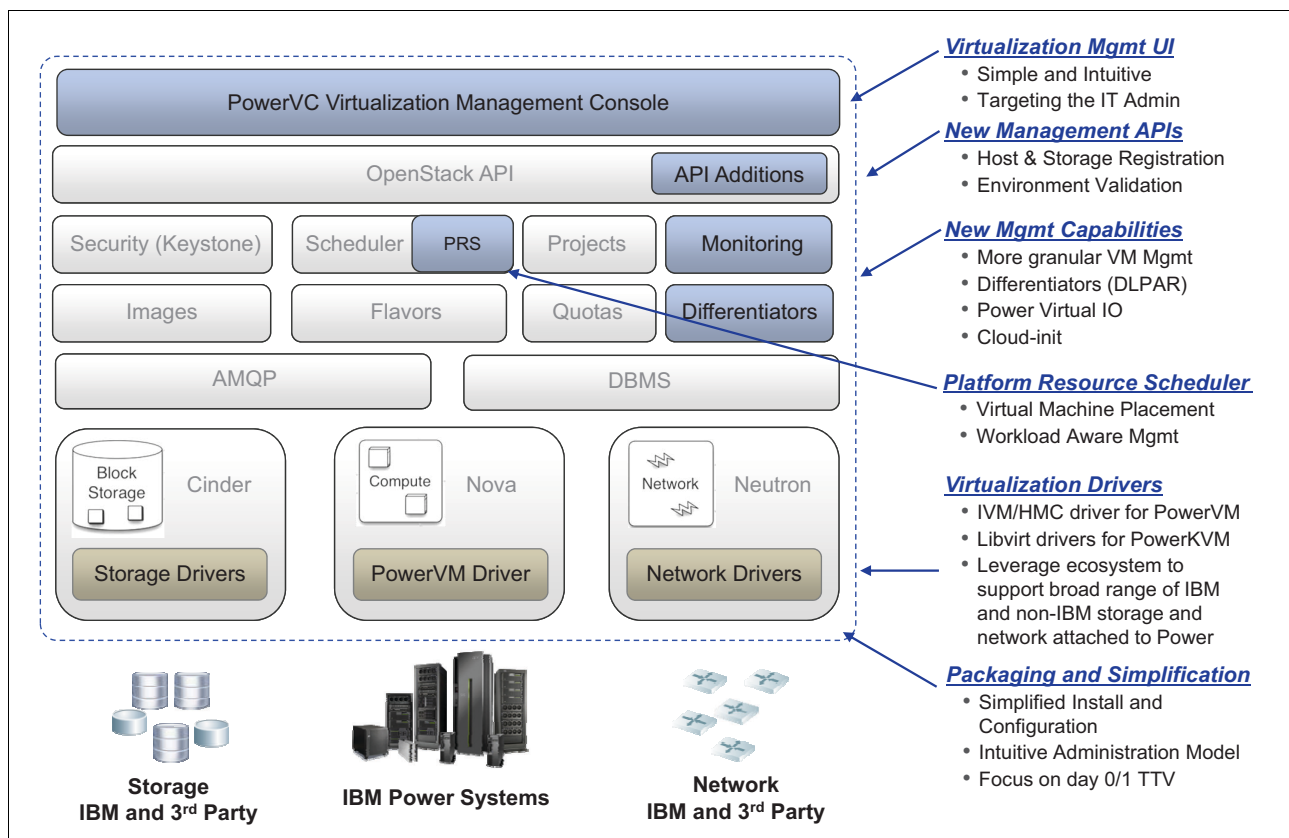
PowerVC Virtualization Management Console

OpenStack API

API Additions

Security (Keystone)

Scheduler

PRS

Projects

Monitoring

Images

Flavors

Quotas

Differentiators

AMQP

DBMS

Block Storage

Cinder

Storage Drivers

Compute

Nova

PowerVM Driver

Network

Neutron

Network Drivers

Storage
IBM and 3$^{rd}$ Party

IBM Power Systems

Network
IBM and 3$^{rd}$ Party

Virtualization Mgmt UI
• Simple and Intuitive
• Targeting the IT Admin

New Management APIs
• Host & Storage Registration
• Environment Validation

New Mgmt Capabilities
• More granular VM Mgmt
• Differentiators (DLPAR)
• Power Virtual IO
• Cloud-init

Platform Resource Scheduler
• Virtual Machine Placement
• Workload Aware Mgmt

Virtualization Drivers
• IVM/HMC driver for PowerVM
• Libvirt drivers for PowerKVM
• Leverage ecosystem to support broad range of IBM and non-IBM storage and network attached to Power

Packaging and Simplification
• Simplified Install and Configuration
• Intuitive Administration Model
• Focus on day 0/1 TTV